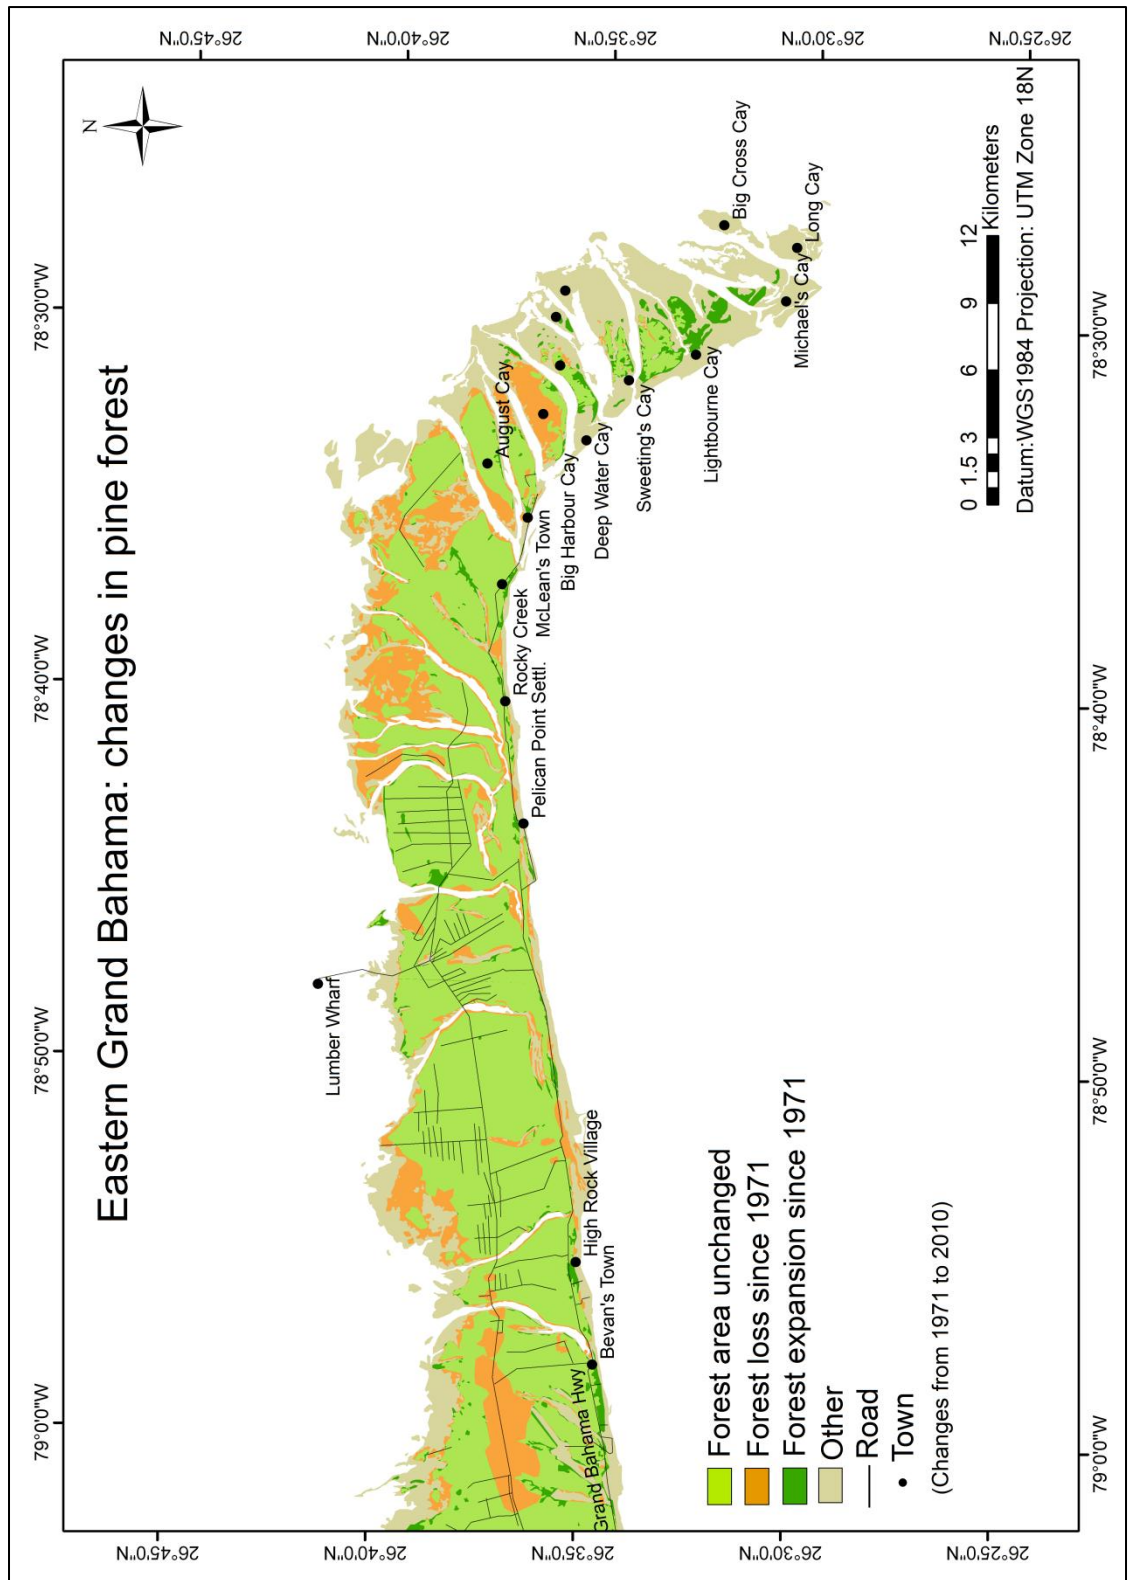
Eastern Grand Bahama: changes in pine forest

N

26°45'0"N
26°40'0"N
26°35'0"N
26°30'0"N
26°25'0"N

78°30'0"W
78°40'0"W
78°50'0"W
79°0'0"W

Lumber Wharf
Pelican Point Settl.
Rocky Creek
McLean's Town
August Cay
Big Harbour Cay
Deep Water Cay
Sweeting's Cay
Lightbourne Cay
Michael's Cay
Long Cay
Big Cross Cay
High Rock Village
Bevan's Town
Grand Bahama Hwy

0 1.5 3 6 9 12 Kilometers
Datum:WGS1984 Projection: UTM Zone 18N

Forest area unchanged
Forest loss since 1971
Forest expansion since 1971
Other
Road
Town
(Changes from 1971 to 2010)

78°30'0"W
78°40'0"W
78°50'0"W
79°0'0"W

26°45'0"N
26°40'0"N
26°35'0"N
26°30'0"N
26°25'0"N